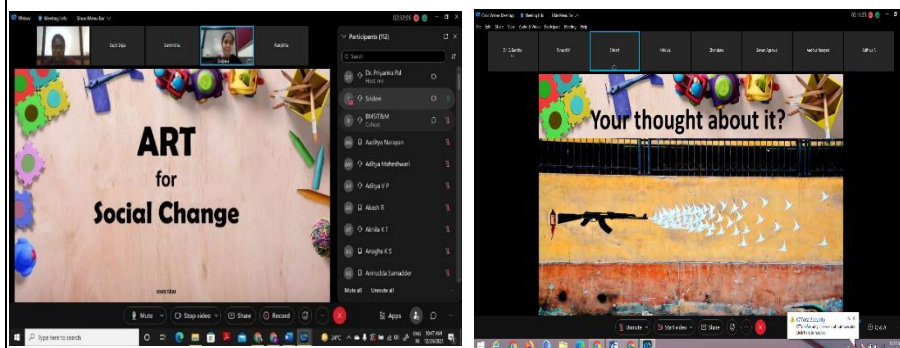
Webex Meeting Info Show Menu Bar

Sujit Deja Samhitha Sridevi Kanjitha

ART
for
Social Change

Participants (112)

Dr. Priyanka Pal
Host, me

Sridevi

BMSIT&M
Cohost

Aadhya Narayan

Aditya Maheshwari

Aditya V P

Akash R

Akhila K T

Anagha K S

Anirudda Samaddar

Mute all Unmute all

Mute Stop video Share Record Apps

Type here to search

Cisco Webex Meetings Meeting Info Hide Menu Bar

Your thought about it?

Unmute Start video Share

Q&A